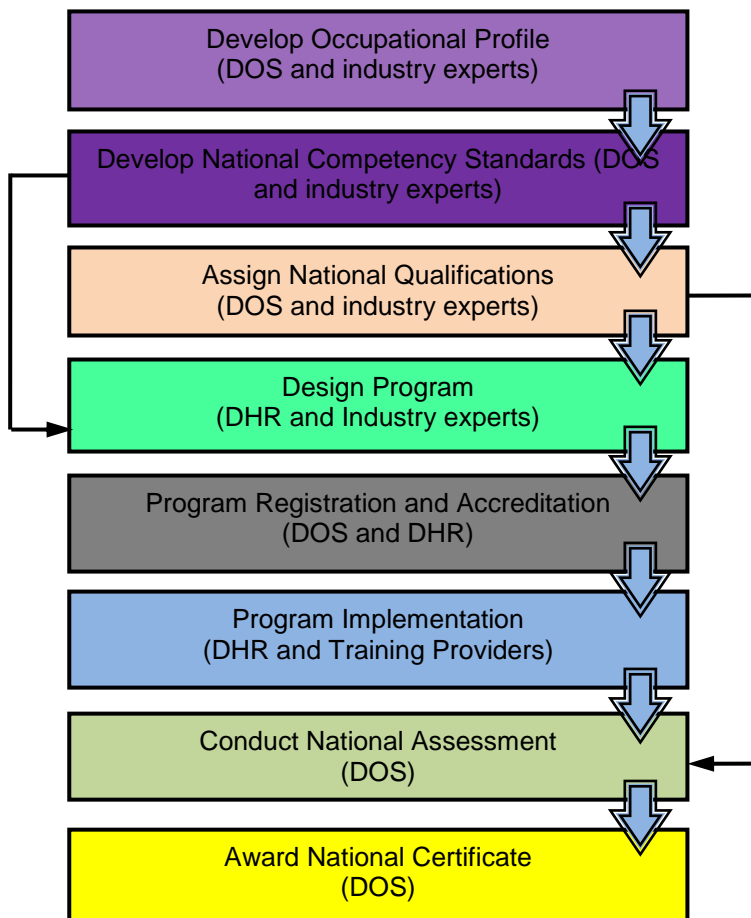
Develop Occupational Profile
(DOS and industry experts)

Develop National Competency Standards (DOS and industry experts)

Assign National Qualifications
(DOS and industry experts)

Design Program
(DHR and Industry experts)

Program Registration and Accreditation
(DOS and DHR)

Program Implementation
(DHR and Training Providers)

Conduct National Assessment
(DOS)

Award National Certificate
(DOS)